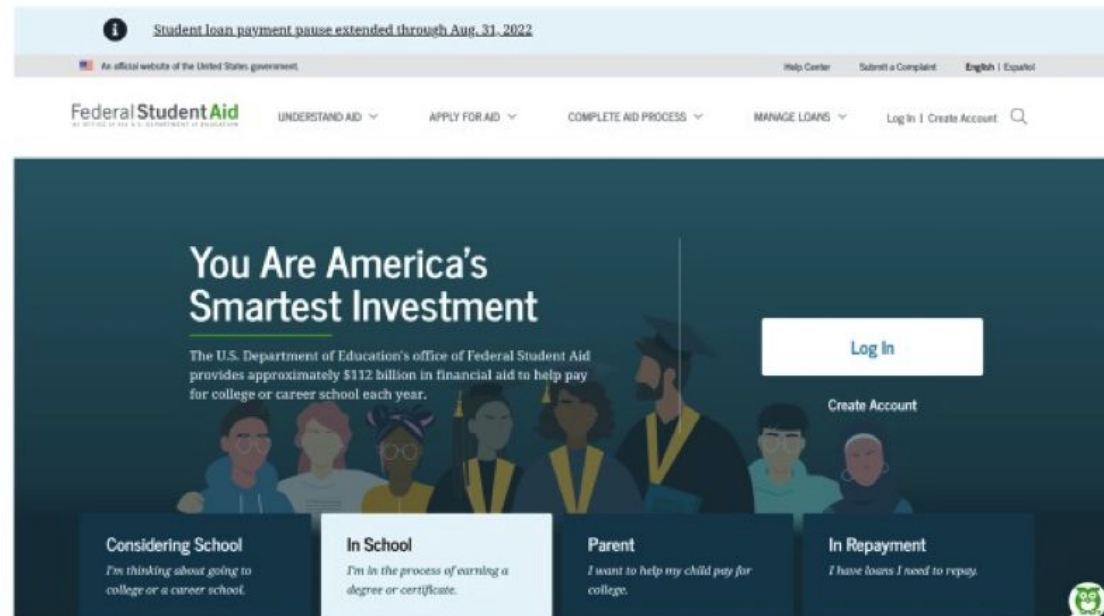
Student loan payment pause extended through Aug. 31, 2022

An official website of the United States government

Help Center Submit a Complaint English | Español

Federal Student Aid
AN OFFICE OF the U.S. DEPARTMENT OF EDUCATION

UNDERSTAND AID APPLY FOR AID COMPLETE AID PROCESS MANAGE LOANS Log In | Create Account

You Are America's Smartest Investment

The U.S. Department of Education's office of Federal Student Aid provides approximately $112 billion in financial aid to help pay for college or career school each year.

Log In

Create Account

Considering School
I'm thinking about going to college or a career school.

In School
I'm in the process of earning a degree or certificate.

Parent
I want to help my child pay for college.

In Repayment
I have loans I need to repay.